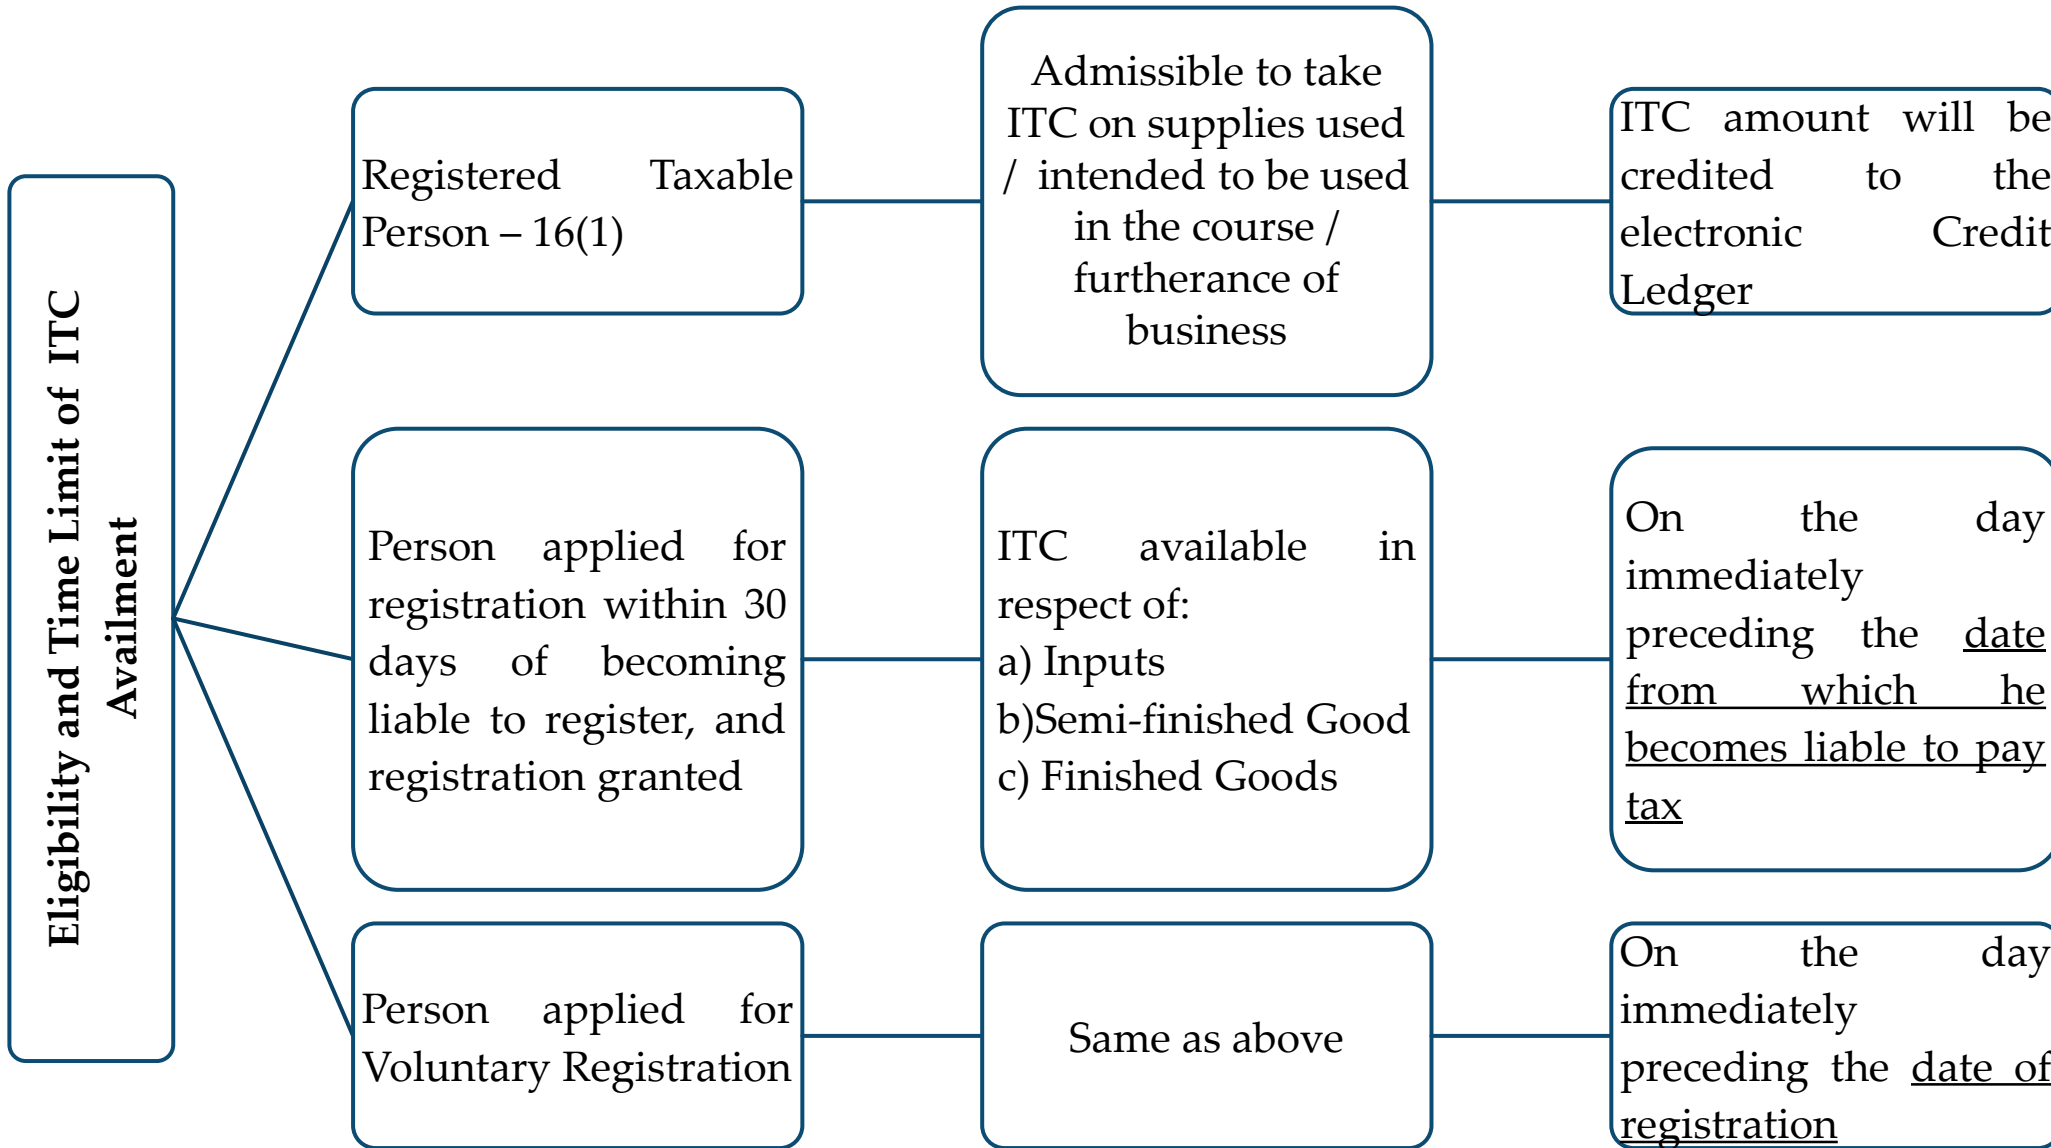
Eligibility and Time Limit of ITC Availment

Registered Taxable Person – 16(1)

Admissible to take ITC on supplies used / intended to be used in the course / furtherance of business

ITC amount will be credited to the electronic Credit Ledger

Person applied for registration within 30 days of becoming liable to register, and registration granted

ITC available in respect of:
a) Inputs
b)Semi-finished Good
c) Finished Goods

On the day immediately preceding the date from which he becomes liable to pay tax

Person applied for Voluntary Registration

Same as above

On the day immediately preceding the date of registration